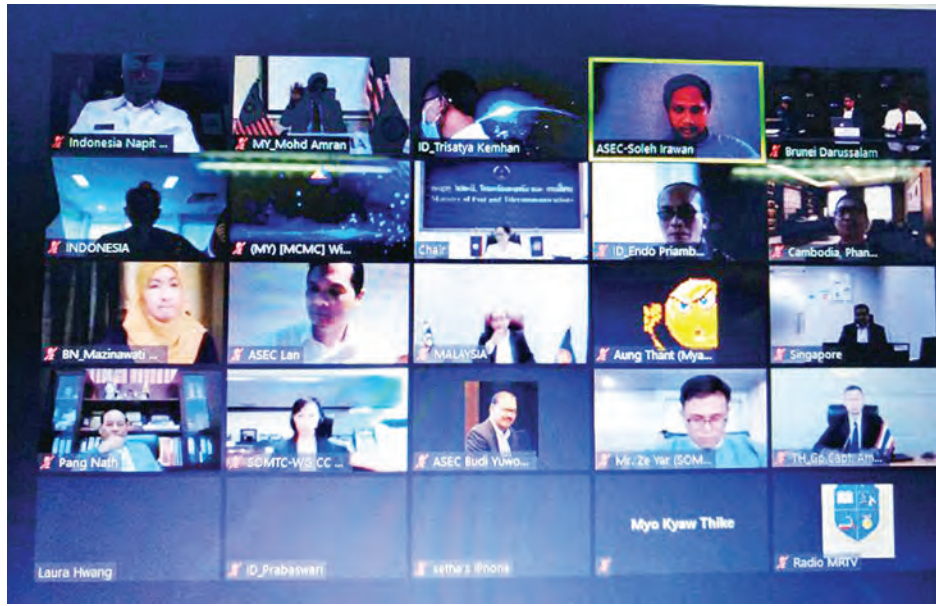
Indonesia Napit ...

MY_Mohd Amran

ID_Trisatya Kemhan

ASEC-Soleh Irawan

Brunei Darussalam

INDONESIA

(MY) [MCMC] Wi...

Ministry of Post and Telecommunications

Chair

ID_Endo Priamb...

Cambodia_Phan...

BN_Mazinawati ...

ASEC Lan

MALAYSIA

Aung Thant (Mya...

Singapore

Pang Nath

SOMTC-WG CC ...

ASEC Budi Yuwo...

Mr. Ze Yar (SOM...

TH_Gp Capt. Am...

Myo Kyaw Thike

Laura Hwang

ID_Prabaswari

setha's iPhone

Radio MRTV